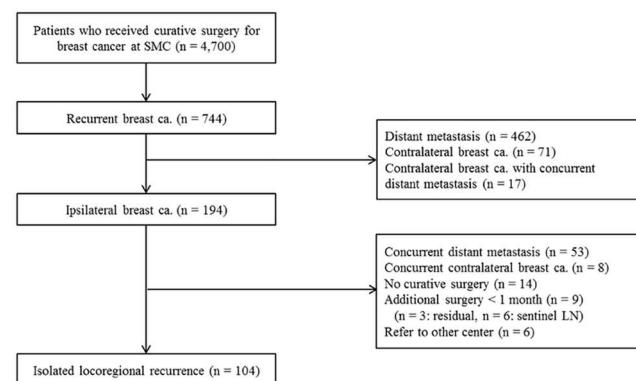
Patients who received curative surgery for breast cancer at SMC (n = 4,700)

Recurrent breast ca. (n = 744)

Distant metastasis (n = 462)
Contralateral breast ca. (n = 71)
Contralateral breast ca. with concurrent distant metastasis (n = 17)

Ipsilateral breast ca. (n = 194)

Concurrent distant metastasis (n = 53)
Concurrent contralateral breast ca. (n = 8)
No curative surgery (n = 14)
Additional surgery < 1 month (n = 9)
(n = 3: residual, n = 6: sentinel LN)
Refer to other center (n = 6)

Isolated locoregional recurrence (n = 104)